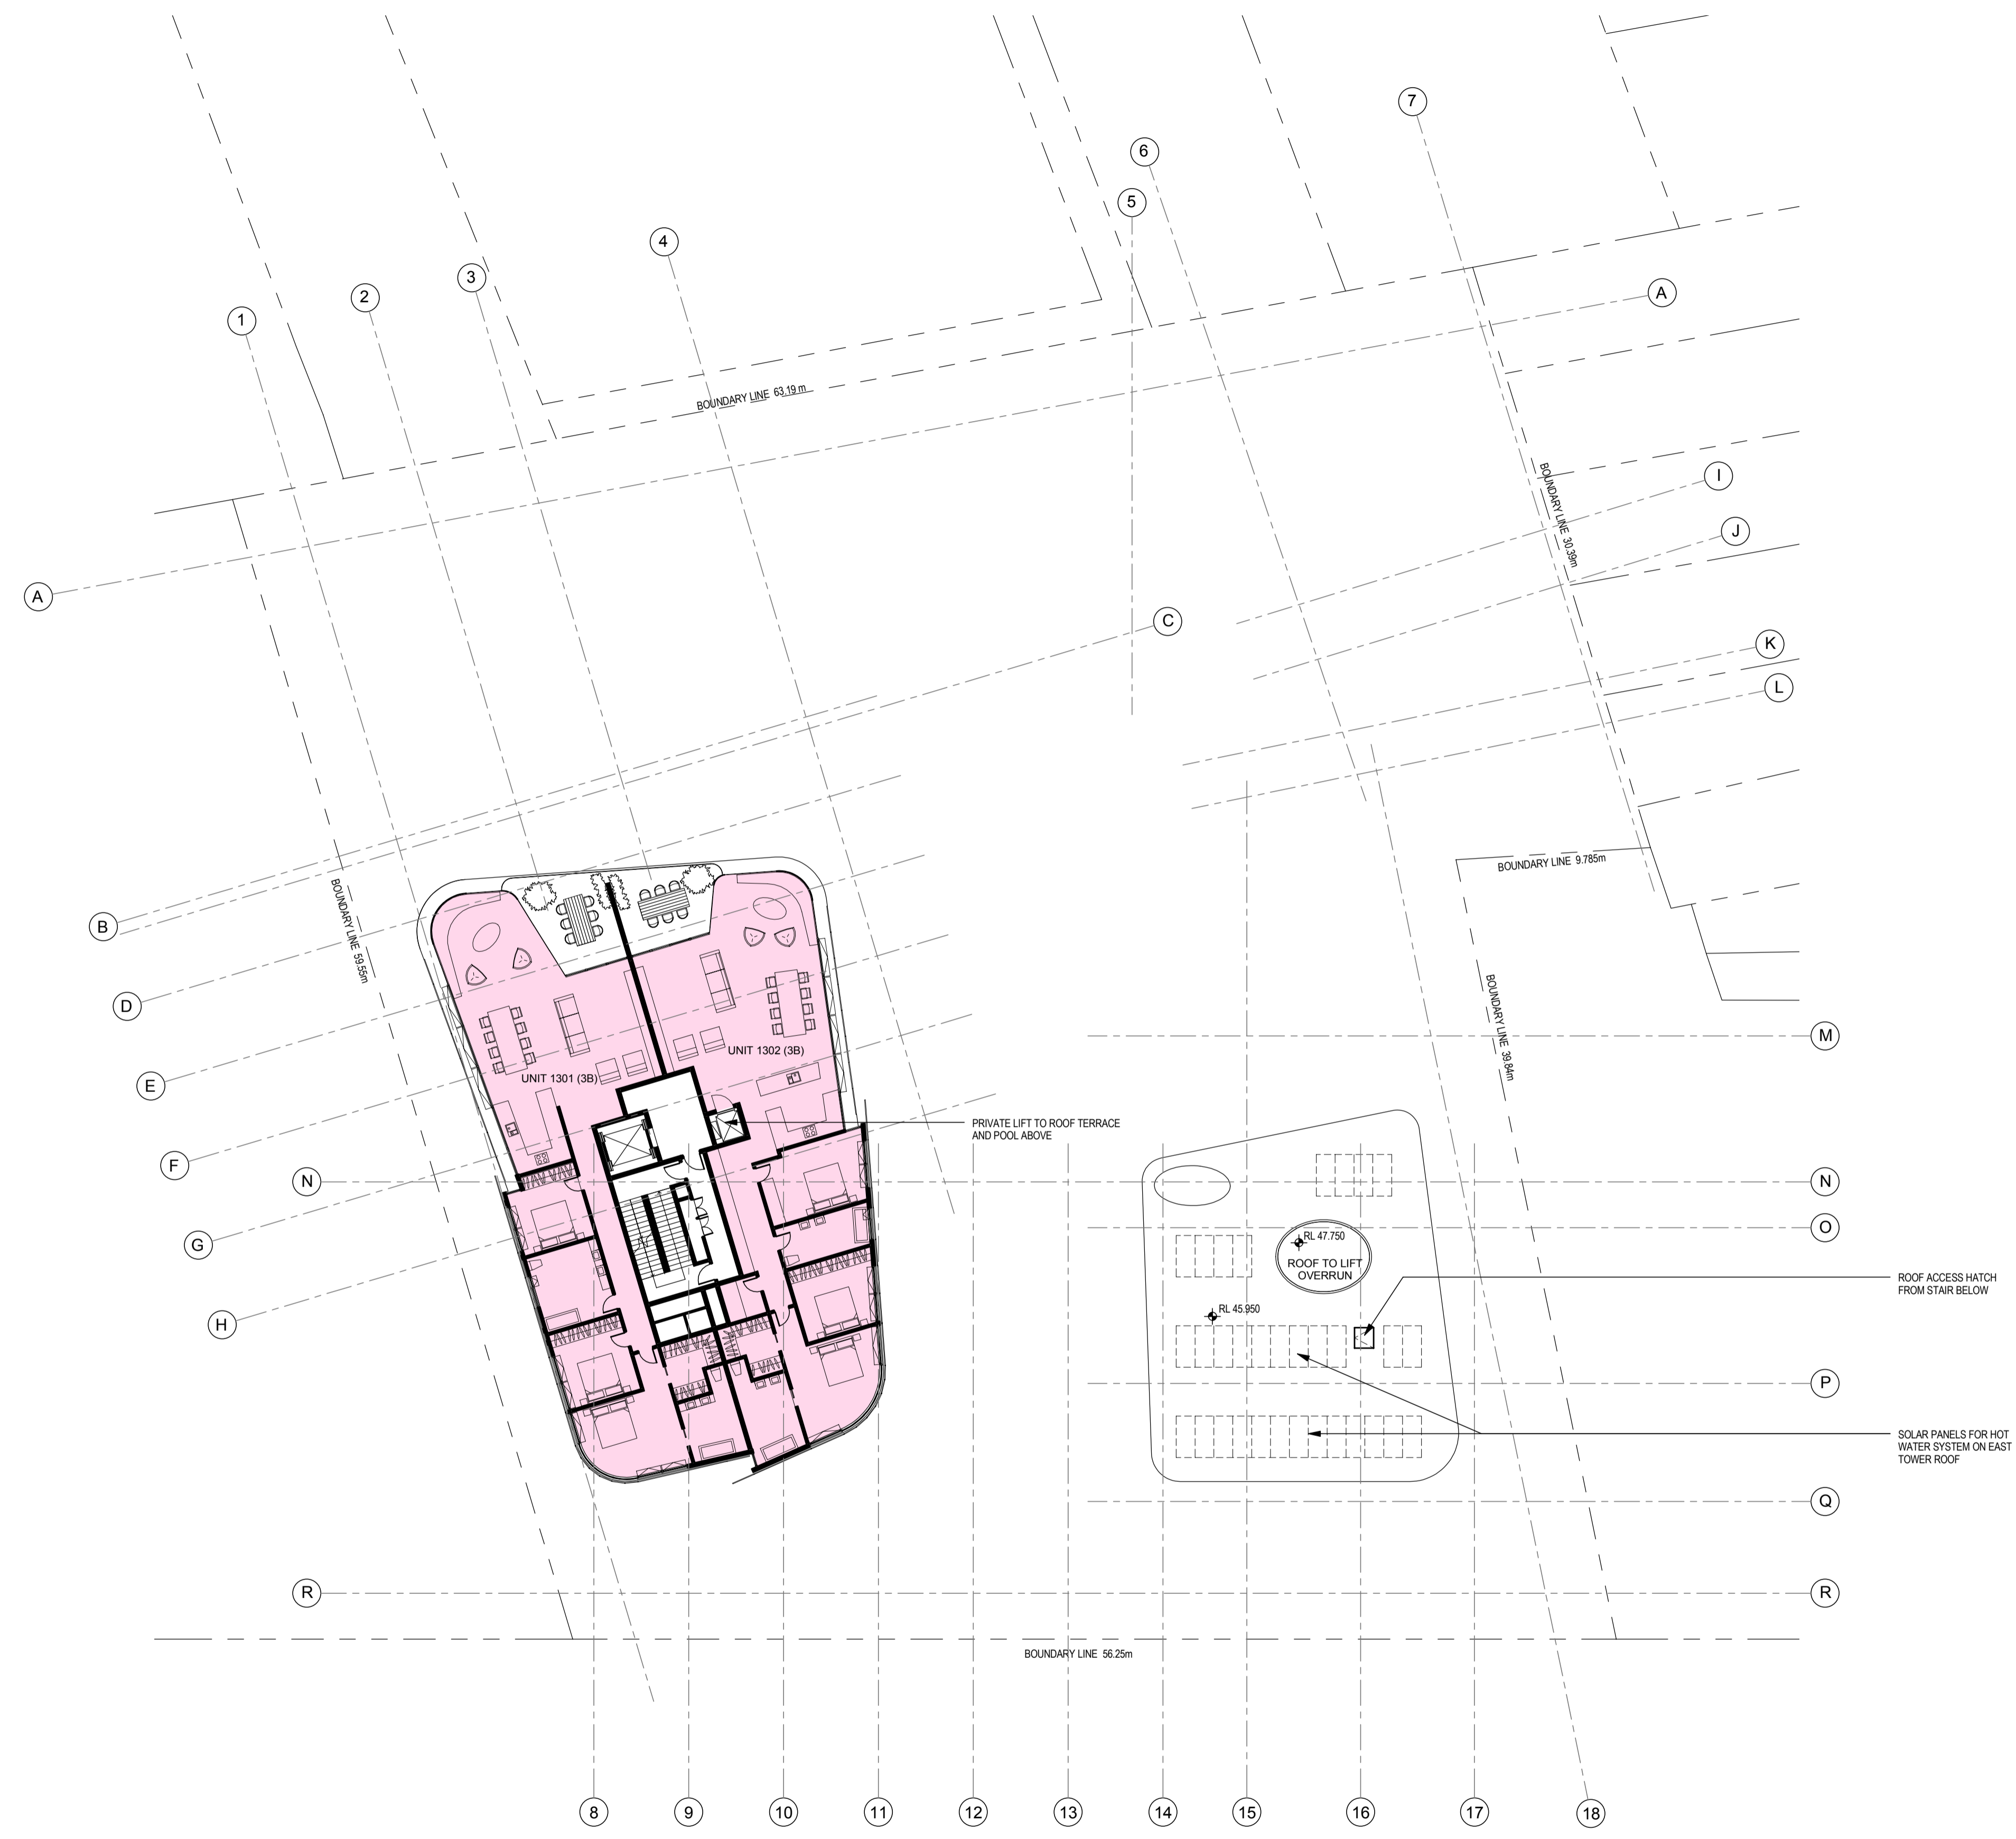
7
6
5
4
3
2
1
A
BOUNDARY LINE 63.19 m
A
I
J
BOUNDARY LINE 30.39m
C
K
L
BOUNDARY LINE 9.785m
B
D
E
F
G
H
BOUNDARY LINE 59.55m
UNIT 1301 (3B)
UNIT 1302 (3B)
BOUNDARY LINE 39.84m
M
PRIVATE LIFT TO ROOF TERRACE AND POOL ABOVE
N
N
O
RL 47.750
ROOF TO LIFT OVERRUN
RL 45.950
ROOF ACCESS HATCH FROM STAIR BELOW
P
SOLAR PANELS FOR HOT WATER SYSTEM ON EAST TOWER ROOF
Q
R
R
BOUNDARY LINE 56.25m
8
9
10
11
12
13
14
15
16
17
18